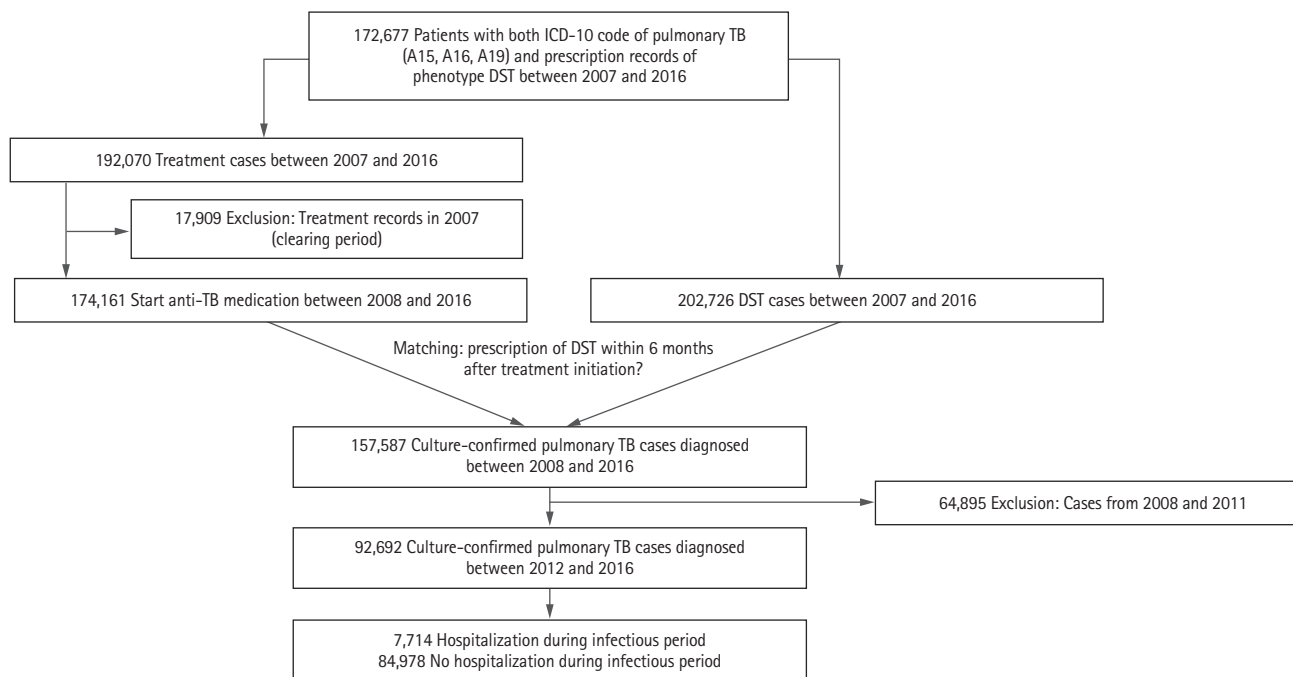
172,677 Patients with both ICD-10 code of pulmonary TB (A15, A16, A19) and prescription records of phenotype DST between 2007 and 2016

192,070 Treatment cases between 2007 and 2016

17,909 Exclusion: Treatment records in 2007 (clearing period)

174,161 Start anti-TB medication between 2008 and 2016

202,726 DST cases between 2007 and 2016

Matching: prescription of DST within 6 months after treatment initiation?

157,587 Culture-confirmed pulmonary TB cases diagnosed between 2008 and 2016

64,895 Exclusion: Cases from 2008 and 2011

92,692 Culture-confirmed pulmonary TB cases diagnosed between 2012 and 2016

7,714 Hospitalization during infectious period
84,978 No hospitalization during infectious period